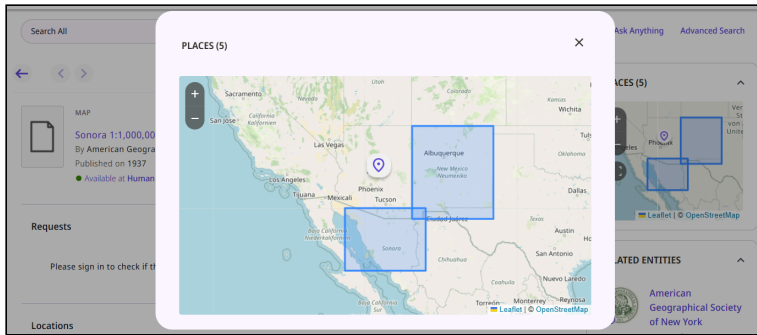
Search All

Ask Anything Advanced Search

MAP

Sonora 1:1,000,00

By American Geogra

Published on 1937

Available at Human

Requests

Please sign in to check if t

Locations

PLACES (5)

×

+

−

Sacramento

San Jose

California

Las Vegas

Los Angeles

Mexicali

Phoenix

Tucson

Albuquerque

New Mexico Nuevo México

Oklahoma

Dallas

Texas

Ciudad Juárez

Baja California

Sonora

Chihuahua

Nuevo Laredo

Torreón

Monterrey

Reynosa

Colorado

Kansas

Leaflet | © OpenStreetMap

PLACES (5)

+

−

Phoenix

Leaflet | © OpenStreetMap

RELATED ENTITIES

American Geographical Society of New York